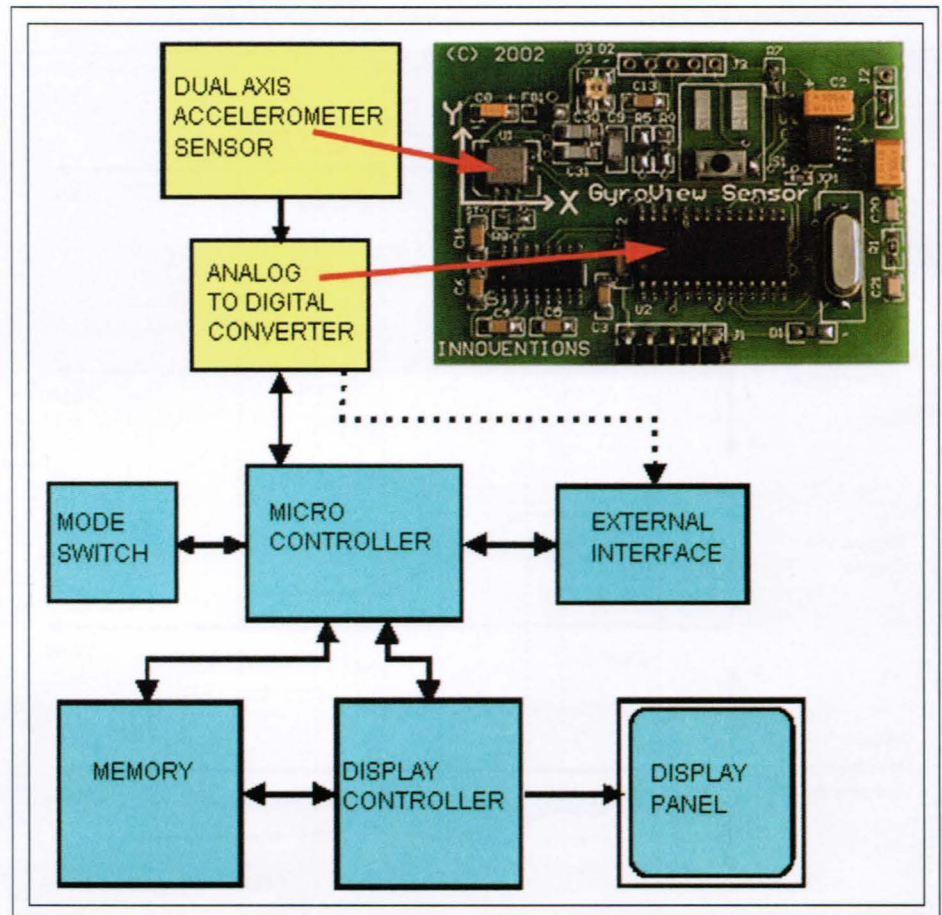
DUAL AXIS ACCELEROMETER SENSOR

ANALOG TO DIGITAL CONVERTER

(C) 2002

Y

X

GyroView Sensor

INNOVENTIONS

MODE SWITCH

MICRO CONTROLLER

EXTERNAL INTERFACE

MEMORY

DISPLAY CONTROLLER

DISPLAY PANEL